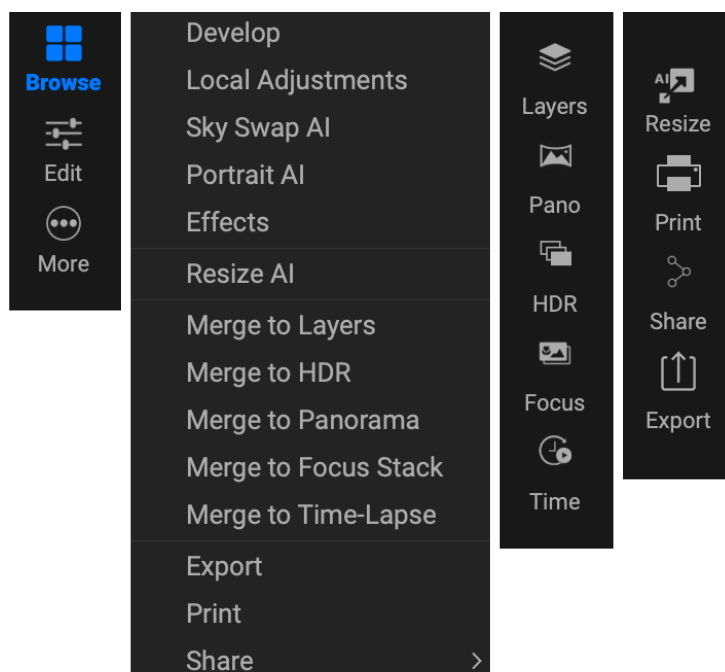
Browse
Edit
More

Develop
Local Adjustments
Sky Swap AI
Portrait AI
Effects

Resize AI

Merge to Layers
Merge to HDR
Merge to Panorama
Merge to Focus Stack
Merge to Time-Lapse

Export
Print
Share >

Layers
Pano
HDR
Focus
Time

AI
Resize
Print
Share
Export